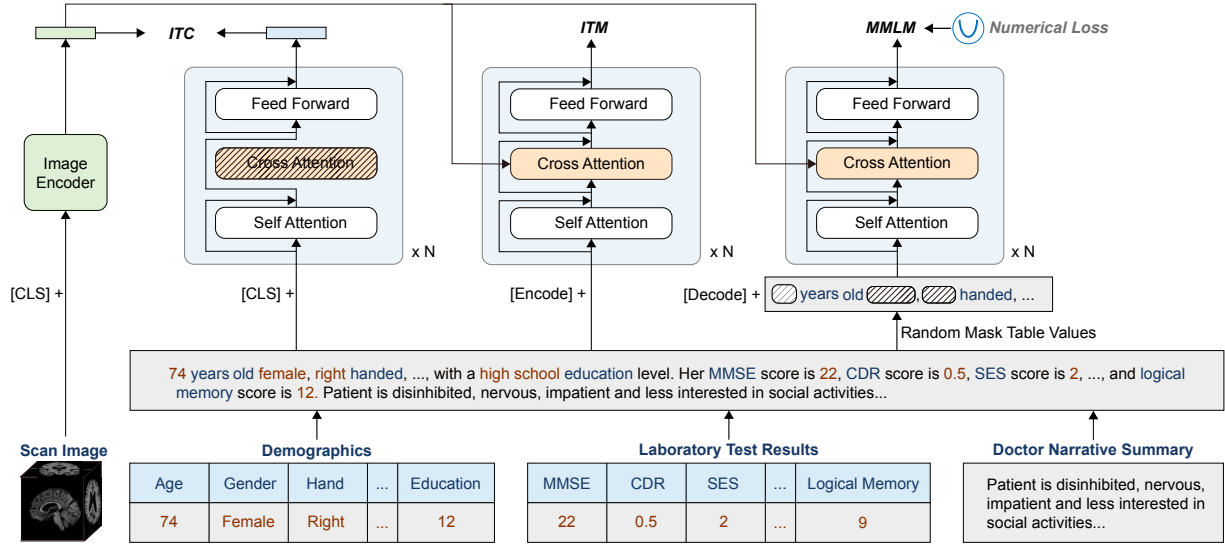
ITC

ITM

MMLM

Numerical Loss

Image Encoder

Feed Forward

Cross Attention

Self Attention

x N

Feed Forward

Cross Attention

Self Attention

x N

Feed Forward

Cross Attention

Self Attention

x N

[CLS] +

[CLS] +

[Encode] +

[Decode] + years old , handed, ...

Random Mask Table Values

74 years old female, right handed, ..., with a high school education level. Her MMSE score is 22, CDR score is 0.5, SES score is 2, ..., and logical memory score is 12. Patient is disinhibited, nervous, impatient and less interested in social activities...

Scan Image

Demographics

| Age | Gender | Hand | ... | Education |
|---|---|---|---|---|
| 74 | Female | Right | ... | 12 |

Laboratory Test Results

| MMSE | CDR | SES | ... | Logical Memory |
|---|---|---|---|---|
| 22 | 0.5 | 2 | ... | 9 |

Doctor Narrative Summary

Patient is disinhibited, nervous, impatient and less interested in social activities...